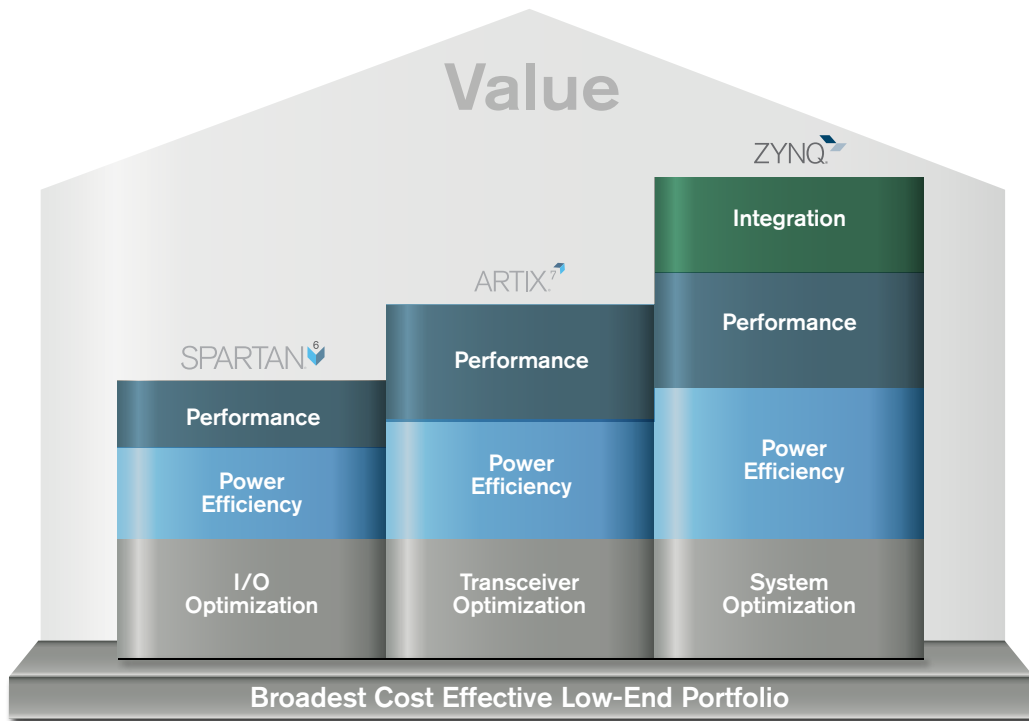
Value

ZYNQ

ARTIX 7

SPARTAN 6

Performance

Power Efficiency

I/O Optimization

Performance

Power Efficiency

Transceiver Optimization

Integration

Performance

Power Efficiency

System Optimization

Broadest Cost Effective Low-End Portfolio